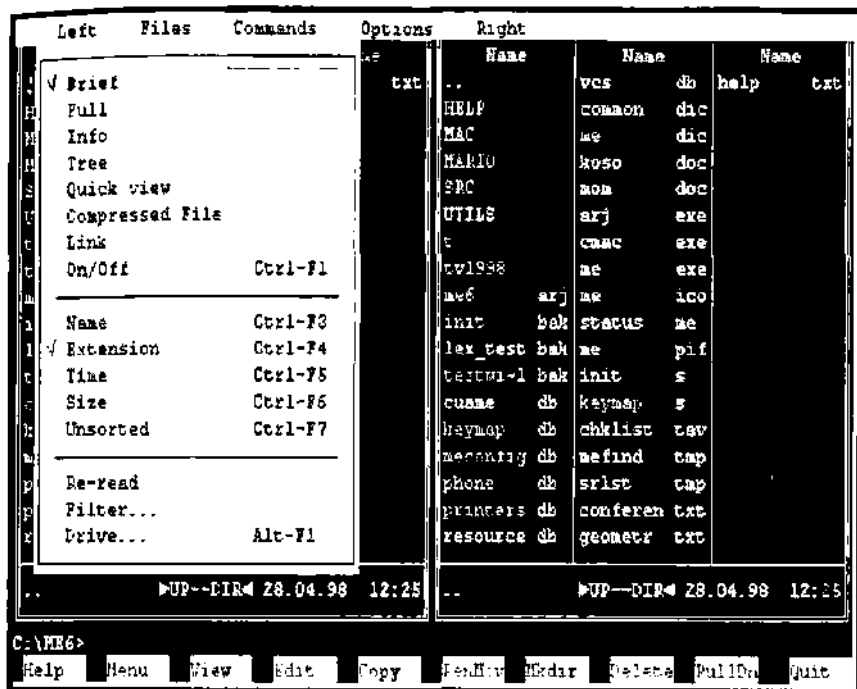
Left Files Commands Options Right

√ Brief
Full
Info
Tree
Quick view
Compressed File
Link
On/Off Ctrl-F1

Name Ctrl-F3
√ Extension Ctrl-F4
Time Ctrl-F5
Size Ctrl-F6
Unsorted Ctrl-F7

Re-read
Filter...
Drive... Alt-F1

txt

| Name | | Name | | Name | |
|---|---|---|---|---|---|
| .. | | vcs | db | help | txt |
| HELP | | common | dic | | |
| MAC | | me | dic | | |
| MARIO | | koso | doc | | |
| SRC | | mom | doc | | |
| UTILS | | arj | exe | | |
| t | | cmac | exe | | |
| tv1998 | | me | exe | | |
| me6 | arj | me | ico | | |
| init | bak | status | me | | |
| lex_test | bak | me | pif | | |
| testwi~1 | bak | init | s | | |
| cuame | db | keymap | s | | |
| keymap | db | chklist | tav | | |
| meconfig | db | mefind | tmp | | |
| phone | db | srlst | tmp | | |
| printers | db | conferen | txt | | |
| resource | db | geometr | txt | | |

.. ►UP--DIR◄ 28.04.98 12:25
.. ►UP--DIR◄ 28.04.98 12:25

C:\ME6>
Help Menu View Edit Copy RenMov Mkdir Delete PullDn Quit